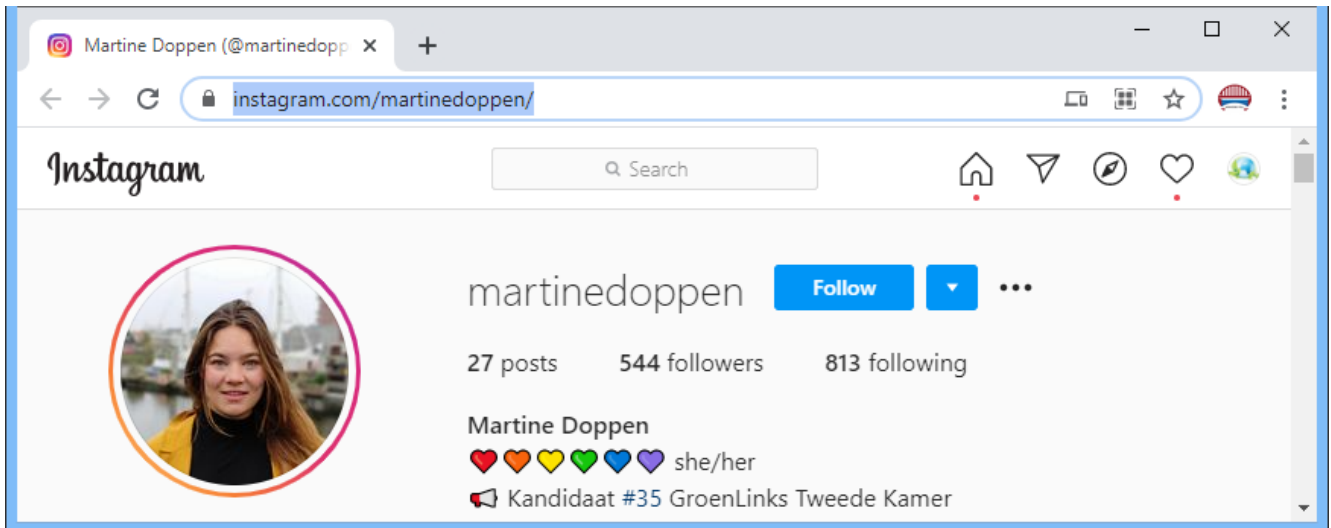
Martine Doppen (@martinedopp ×

instagram.com/martinedoppen/

Instagram

Search

martinedoppen Follow

27 posts 544 followers 813 following

Martine Doppen
❤️🧡💛💚💙💜 she/her
📢 Kandidaat #35 GroenLinks Tweede Kamer